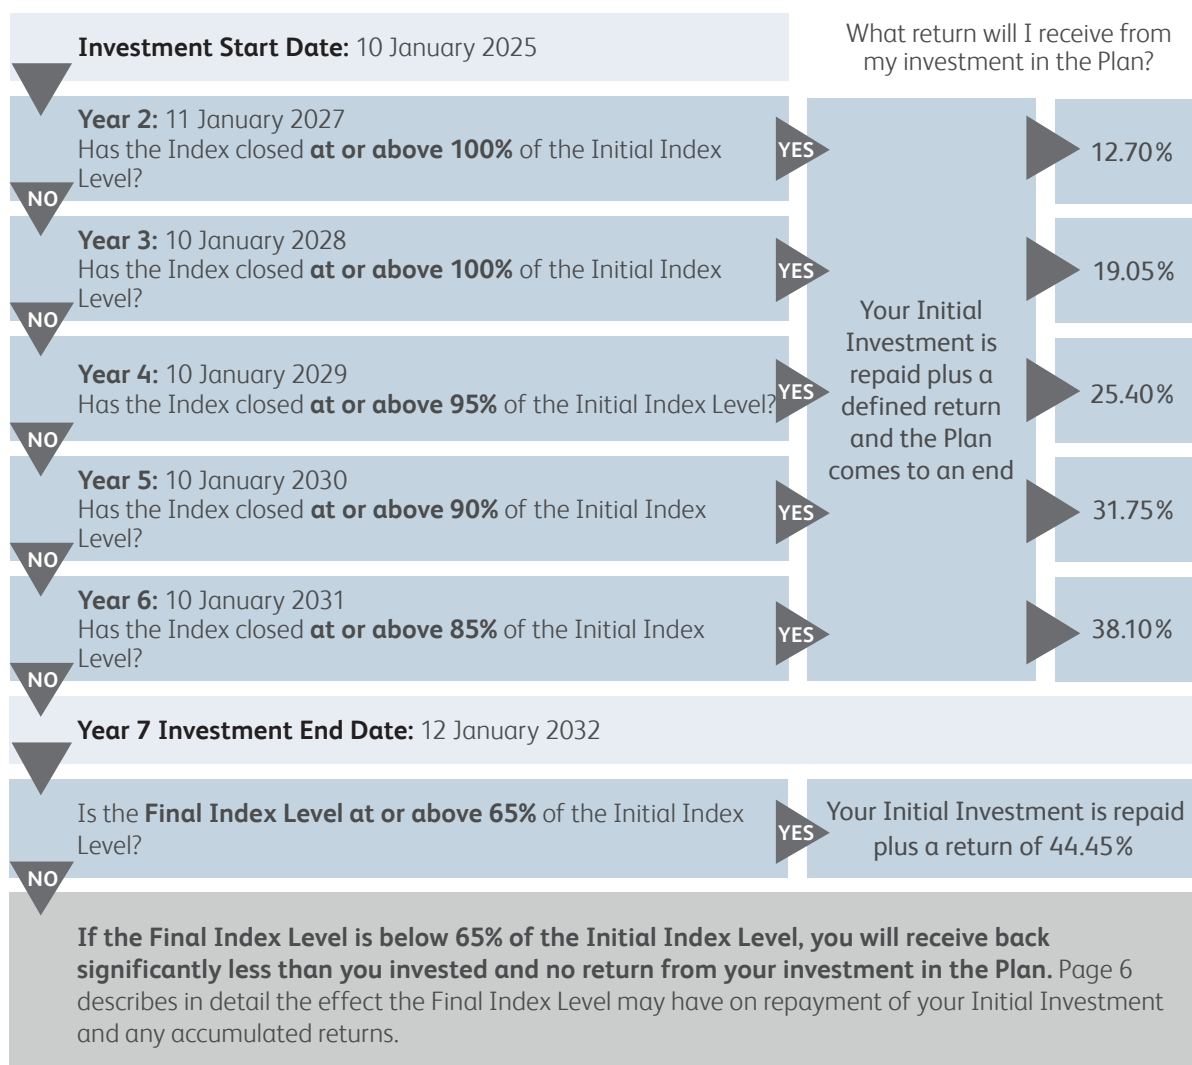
**Investment Start Date:** 10 January 2025

What return will I receive from my investment in the Plan?

**Year 2:** 11 January 2027
Has the Index closed **at or above 100%** of the Initial Index Level?

YES

12.70%

NO

**Year 3:** 10 January 2028
Has the Index closed **at or above 100%** of the Initial Index Level?

YES

19.05%

NO

**Year 4:** 10 January 2029
Has the Index closed **at or above 95%** of the Initial Index Level?

YES

25.40%

NO

**Year 5:** 10 January 2030
Has the Index closed **at or above 90%** of the Initial Index Level?

YES

31.75%

NO

**Year 6:** 10 January 2031
Has the Index closed **at or above 85%** of the Initial Index Level?

YES

38.10%

Your Initial Investment is repaid plus a defined return and the Plan comes to an end

NO

**Year 7 Investment End Date:** 12 January 2032

Is the **Final Index Level at or above 65%** of the Initial Index Level?

YES

Your Initial Investment is repaid plus a return of 44.45%

NO

**If the Final Index Level is below 65% of the Initial Index Level, you will receive back significantly less than you invested and no return from your investment in the Plan.** Page 6 describes in detail the effect the Final Index Level may have on repayment of your Initial Investment and any accumulated returns.